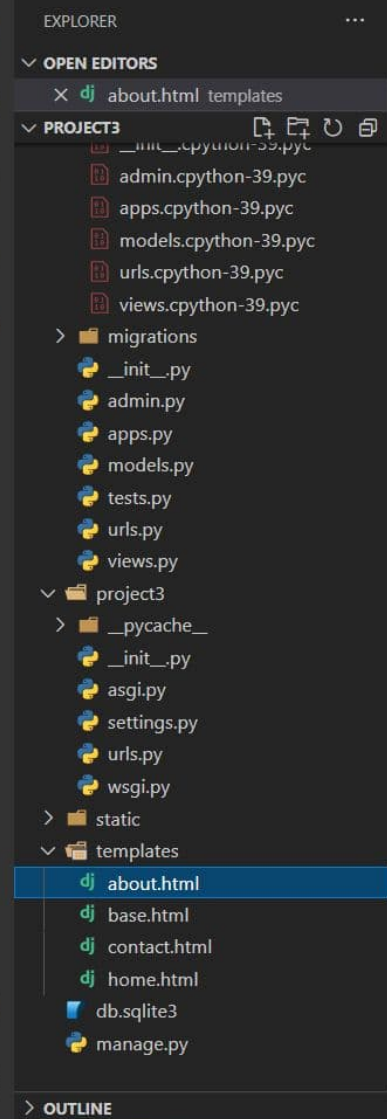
EXPLORER ...
OPEN EDITORS
× dj about.html templates
PROJECT3
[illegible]
admin.cpython-39.pyc
apps.cpython-39.pyc
models.cpython-39.pyc
urls.cpython-39.pyc
views.cpython-39.pyc
migrations
__init__.py
admin.py
apps.py
models.py
tests.py
urls.py
views.py
project3
__pycache__
__init__.py
asgi.py
settings.py
urls.py
wsgi.py
static
templates
dj about.html
dj base.html
dj contact.html
dj home.html
db.sqlite3
manage.py
OUTLINE